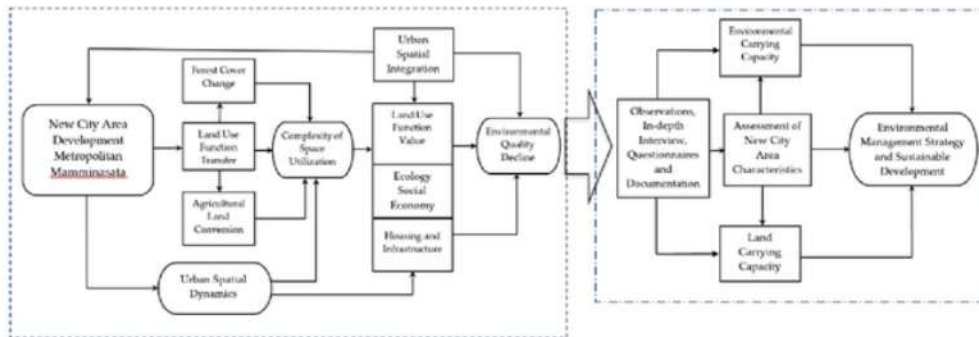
New City Area Development Metropolitan Mamminasata

Forest Cover Change

Land Use Function Transfer

Agricultural Land Conversion

Complexity of Space Utilization

Urban Spatial Integration

Land Use Function Value

Ecology Social Economy

Housing and Infrastructure

Environmental Quality Decline

Urban Spatial Dynamics

Observations, In-depth Interview, Questionnaires and Documentation

Environmental Carrying Capacity

Assesment of New City Area Characteristics

Land Carrying Capacity

Environmental Management Strategy and Sustainable Development